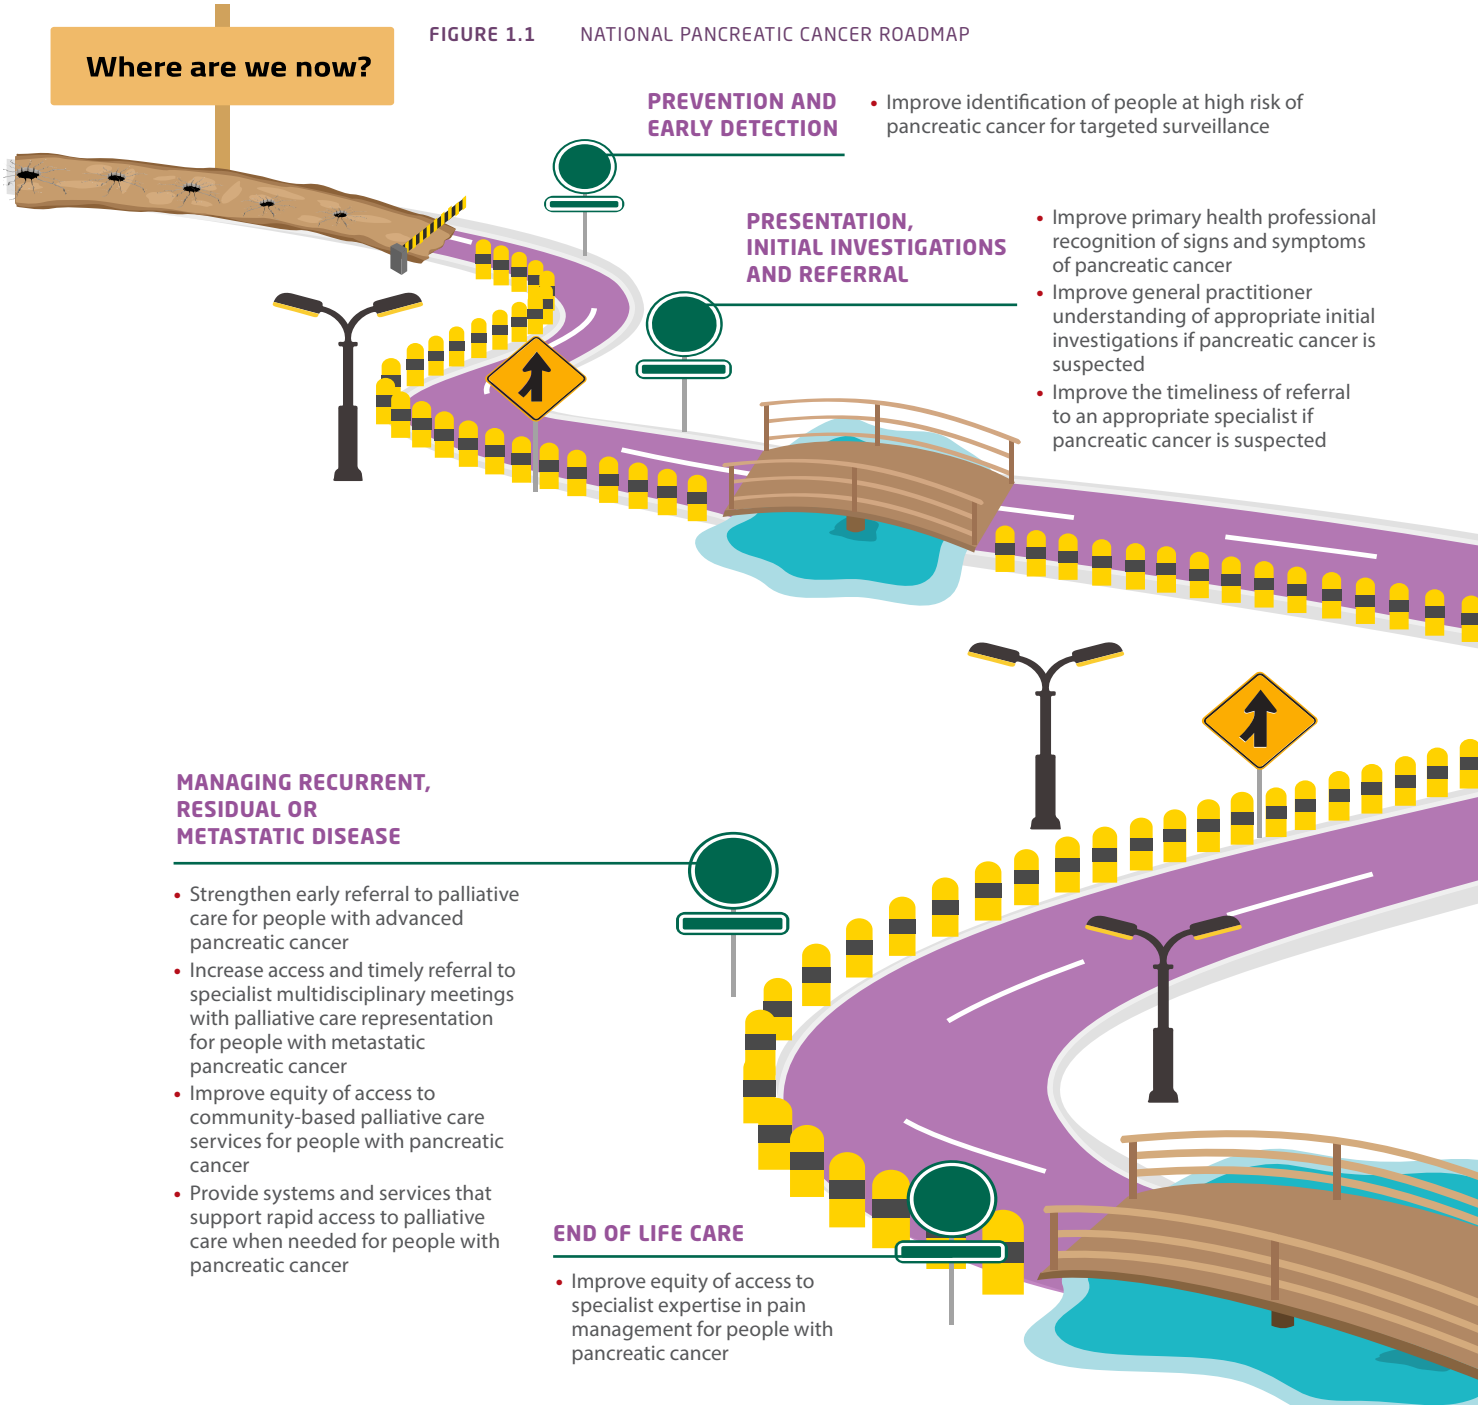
Where are we now?

FIGURE 1.1 NATIONAL PANCREATIC CANCER ROADMAP

PREVENTION AND EARLY DETECTION

• Improve identification of people at high risk of pancreatic cancer for targeted surveillance

PRESENTATION, INITIAL INVESTIGATIONS AND REFERRAL

• Improve primary health professional recognition of signs and symptoms of pancreatic cancer
• Improve general practitioner understanding of appropriate initial investigations if pancreatic cancer is suspected
• Improve the timeliness of referral to an appropriate specialist if pancreatic cancer is suspected

MANAGING RECURRENT, RESIDUAL OR METASTATIC DISEASE

• Strengthen early referral to palliative care for people with advanced pancreatic cancer
• Increase access and timely referral to specialist multidisciplinary meetings with palliative care representation for people with metastatic pancreatic cancer
• Improve equity of access to community-based palliative care services for people with pancreatic cancer
• Provide systems and services that support rapid access to palliative care when needed for people with pancreatic cancer

END OF LIFE CARE

• Improve equity of access to specialist expertise in pain management for people with pancreatic cancer